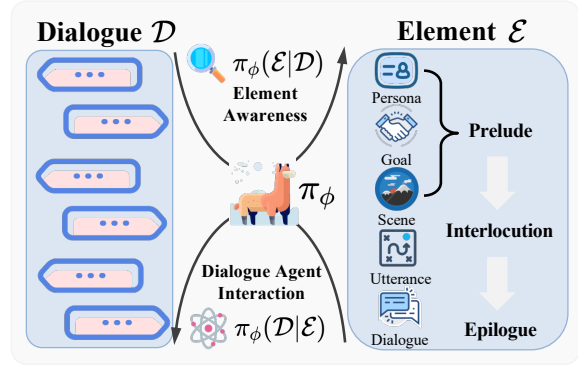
Dialogue $\mathcal{D}$

Element $\mathcal{E}$

$\pi_\phi(\mathcal{E}|\mathcal{D})$

Element Awareness

$\pi_\phi$

Dialogue Agent Interaction

$\pi_\phi(\mathcal{D}|\mathcal{E})$

Persona

Goal

Scene

Utterance

Dialogue

Prelude

Interlocution

Epilogue